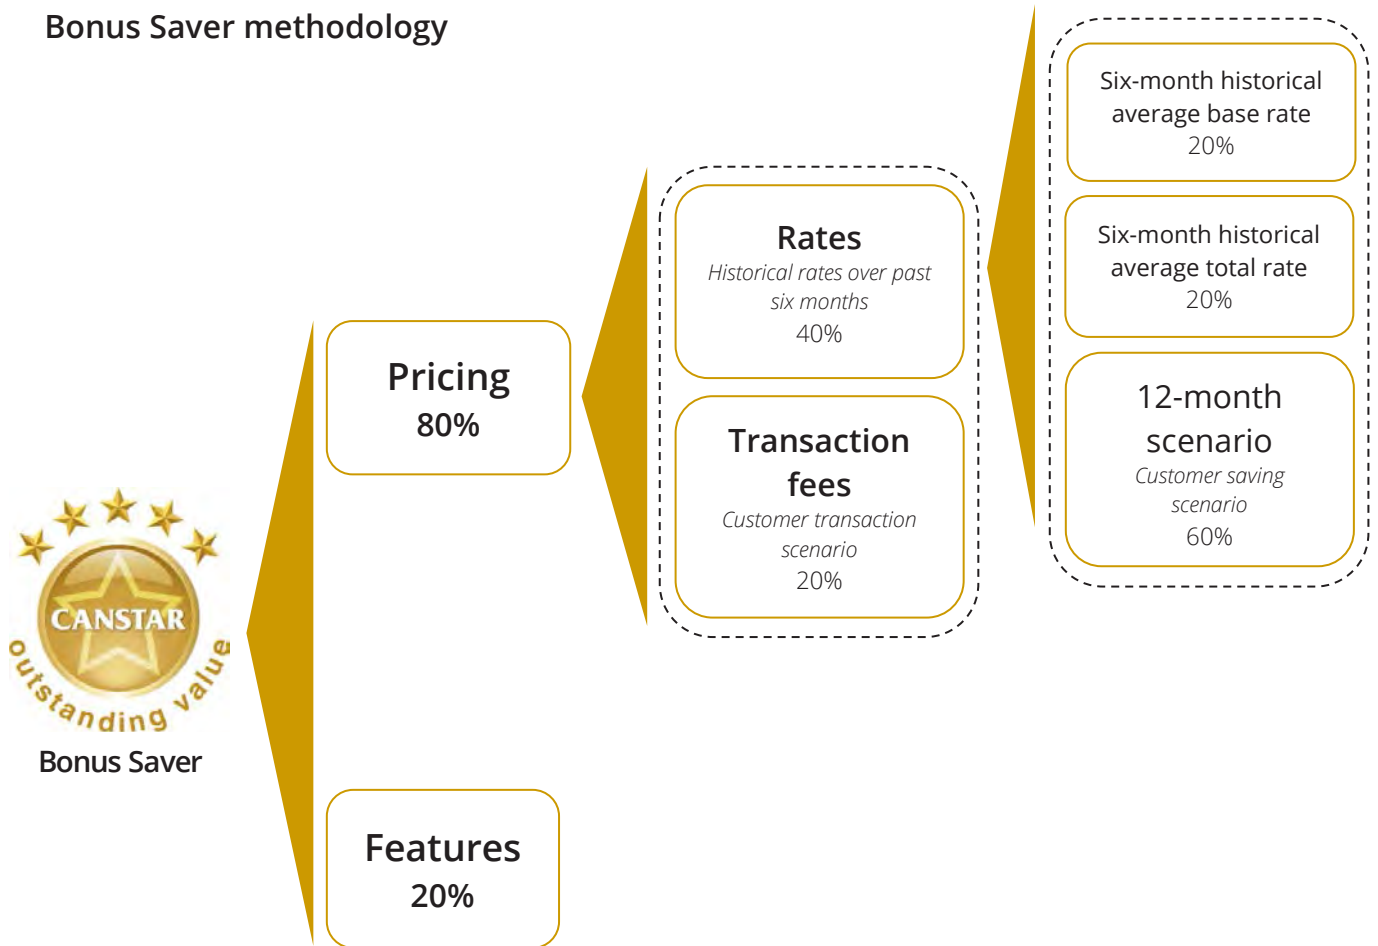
Bonus Saver methodology

CANSTAR
outstanding value
Bonus Saver

Pricing
80%

Features
20%

Rates
Historical rates over past six months
40%

Transaction fees
Customer transaction scenario
20%

Six-month historical average base rate
20%

Six-month historical average total rate
20%

12-month scenario
Customer saving scenario
60%